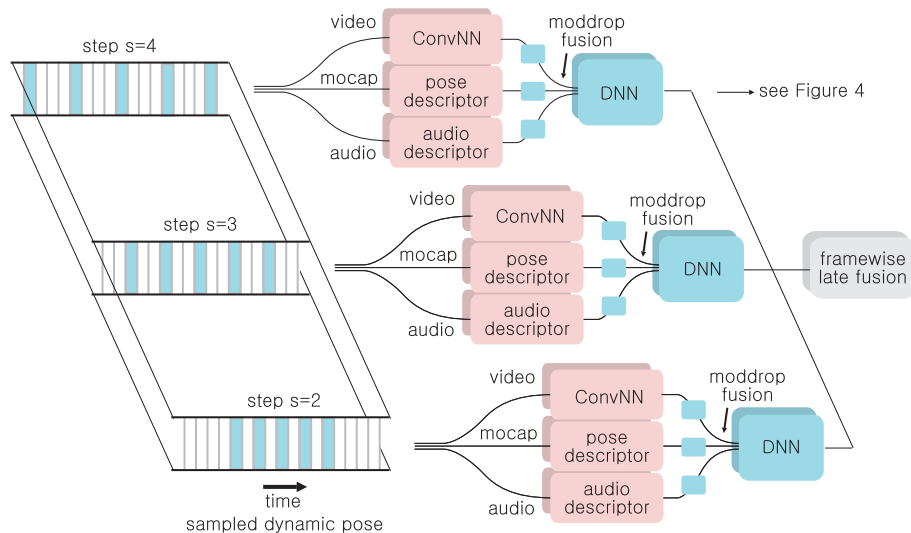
step s=4

video
ConvNN
mocap
pose descriptor
audio
audio descriptor
moddrop fusion
DNN
see Figure 4

step s=3

video
ConvNN
mocap
pose descriptor
audio
audio descriptor
moddrop fusion
DNN
framewise late fusion

step s=2

video
ConvNN
mocap
pose descriptor
audio
audio descriptor
moddrop fusion
DNN

time
sampled dynamic pose